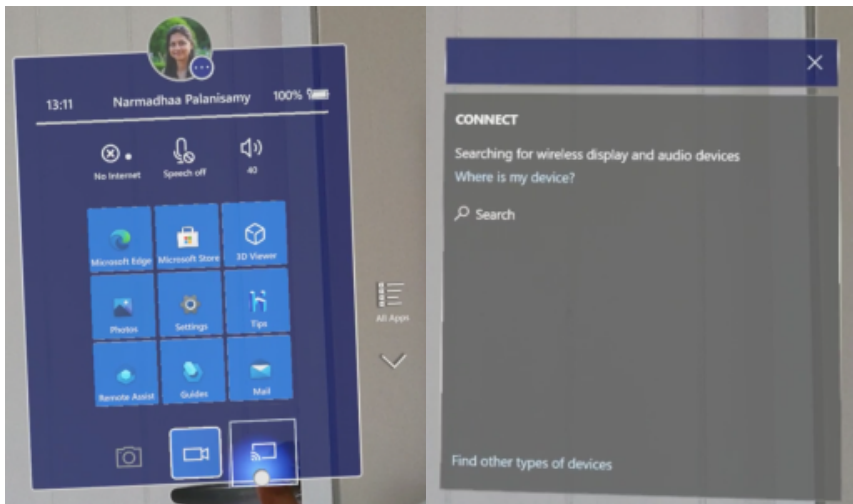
13:11 Narmadhaa Palanisamy 100%

No Internet
Speech off
40

Microsoft Edge
Microsoft Store
3D Viewer
Photos
Settings
Tips
Remote Assist
Guides
Mail

All Apps

CONNECT

Searching for wireless display and audio devices
Where is my device?

Search

Find other types of devices